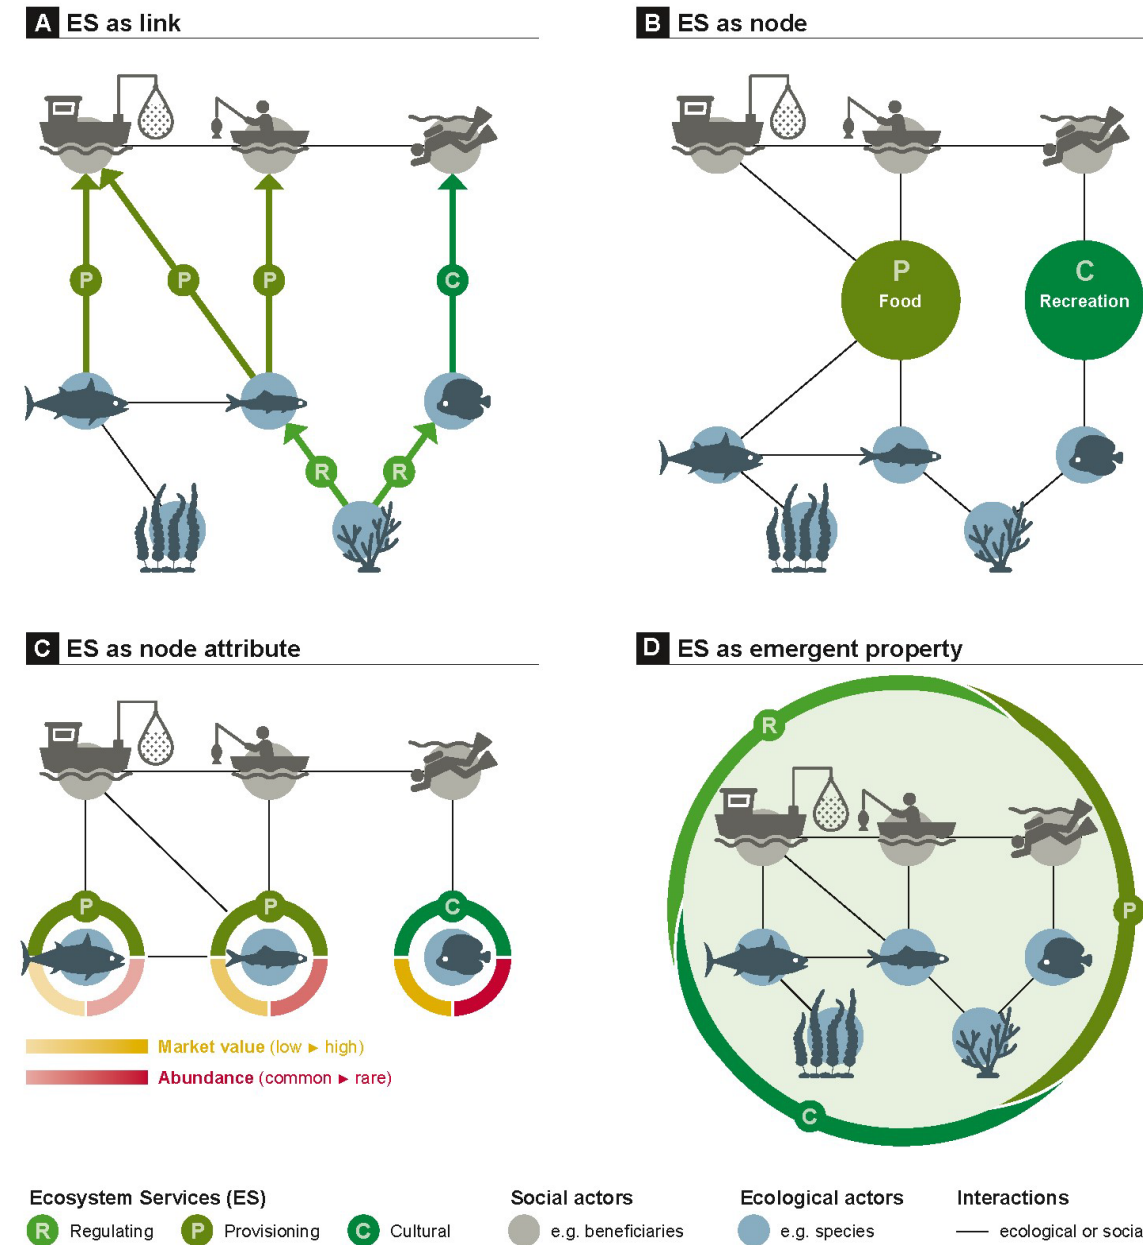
A ES as link

P P P C

R R

B ES as node

P Food

C Recreation

C ES as node attribute

P P C

Market value (low ► high)

Abundance (common ► rare)

D ES as emergent property

R P C

Ecosystem Services (ES)

R Regulating P Provisioning C Cultural

Social actors

e.g. beneficiaries

Ecological actors

e.g. species

Interactions

ecological or socia